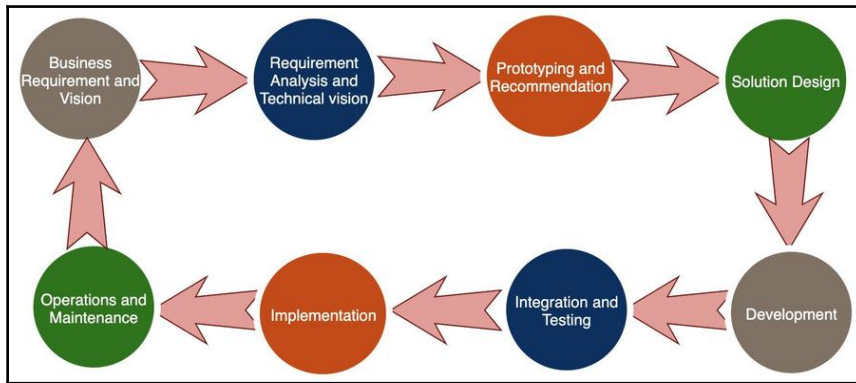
Business Requirement and Vision

Requirement Analysis and Technical vision

Prototyping and Recommendation

Solution Design

Development

Integration and Testing

Implementation

Operations and Maintenance